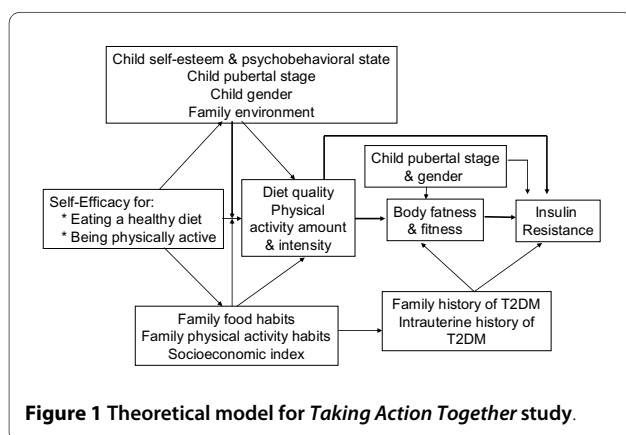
Child self-esteem & psychobehavioral state
Child pubertal stage
Child gender
Family environment

Self-Efficacy for:
* Eating a healthy diet
* Being physically active

Diet quality
Physical activity amount & intensity

Child pubertal stage & gender

Body fatness & fitness

Insulin Resistance

Family food habits
Family physical activity habits
Socioeconomic index

Family history of T2DM
Intrauterine history of T2DM

**Figure 1 Theoretical model for *Taking Action Together* study**.